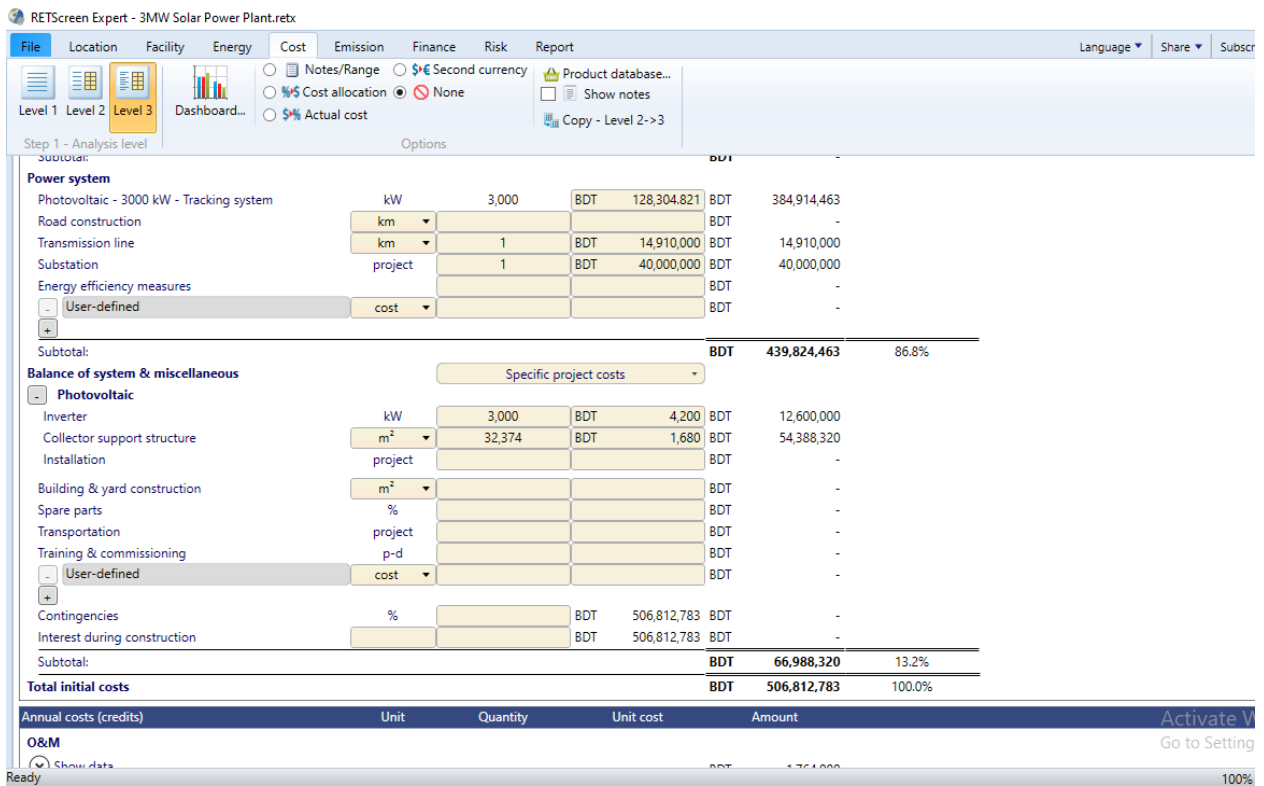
RETScreen Expert - 3MW Solar Power Plant.retx

File Location Facility Energy Cost Emission Finance Risk Report

Language ▾ Share ▾ Subscr

Level 1 Level 2 Level 3

Step 1 - Analysis level

Dashboard...

Notes/Range
Second currency
Cost allocation
None
Actual cost

Product database...
Show notes
Copy - Level 2->3

Options

Subtotal: BDT -

Power system

| | | | | | | |
|---|---|---|---|---|---|---|
| Photovoltaic - 3000 kW - Tracking system | kW | 3,000 | BDT 128,304.821 | BDT | 384,914,463 | |
| Road construction | km | | | BDT | - | |
| Transmission line | km | 1 | BDT 14,910,000 | BDT | 14,910,000 | |
| Substation | project | 1 | BDT 40,000,000 | BDT | 40,000,000 | |
| Energy efficiency measures | | | | BDT | - | |
| - User-defined | cost | | | BDT | - | |
| + | | | | | | |
| Subtotal: | | | | BDT | 439,824,463 | 86.8% |

Balance of system & miscellaneous — Specific project costs

- Photovoltaic

| | | | | | | |
|---|---|---|---|---|---|---|
| Inverter | kW | 3,000 | BDT 4,200 | BDT | 12,600,000 | |
| Collector support structure | m² | 32,374 | BDT 1,680 | BDT | 54,388,320 | |
| Installation | project | | | BDT | - | |
| Building & yard construction | m² | | | BDT | - | |
| Spare parts | % | | | BDT | - | |
| Transportation | project | | | BDT | - | |
| Training & commissioning | p-d | | | BDT | - | |
| - User-defined | cost | | | BDT | - | |
| + | | | | | | |
| Contingencies | % | | BDT 506,812,783 | BDT | - | |
| Interest during construction | | | BDT 506,812,783 | BDT | - | |
| Subtotal: | | | | BDT | 66,988,320 | 13.2% |
| Total initial costs | | | | BDT | 506,812,783 | 100.0% |

| Annual costs (credits) | Unit | Quantity | Unit cost | Amount |
|---|---|---|---|---|

O&M

Show data

Activate W
Go to Setting

Ready 100%